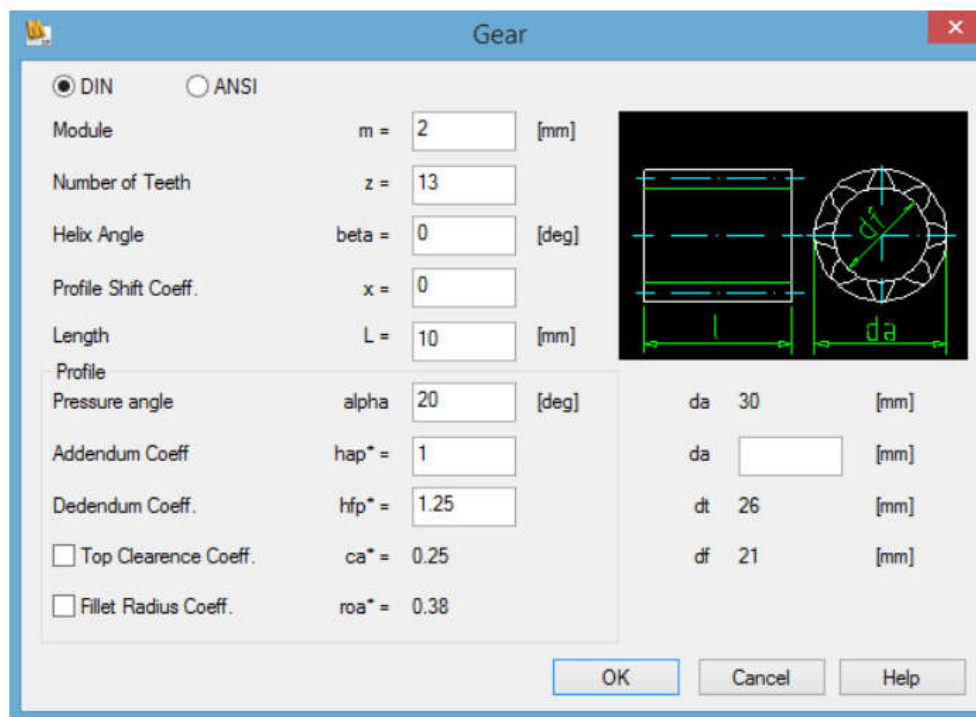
Gear

DIN ANSI

Module m = 2 [mm]

Number of Teeth z = 13

Helix Angle beta = 0 [deg]

Profile Shift Coeff. x = 0

Length L = 10 [mm]

l

df

da

Profile

Pressure angle alpha 20 [deg]

Addendum Coeff hap* = 1

Dedendum Coeff. hfp* = 1.25

Top Clearence Coeff. ca* = 0.25

Fillet Radius Coeff. roa* = 0.38

da 30 [mm]

da [mm]

dt 26 [mm]

df 21 [mm]

OK Cancel Help